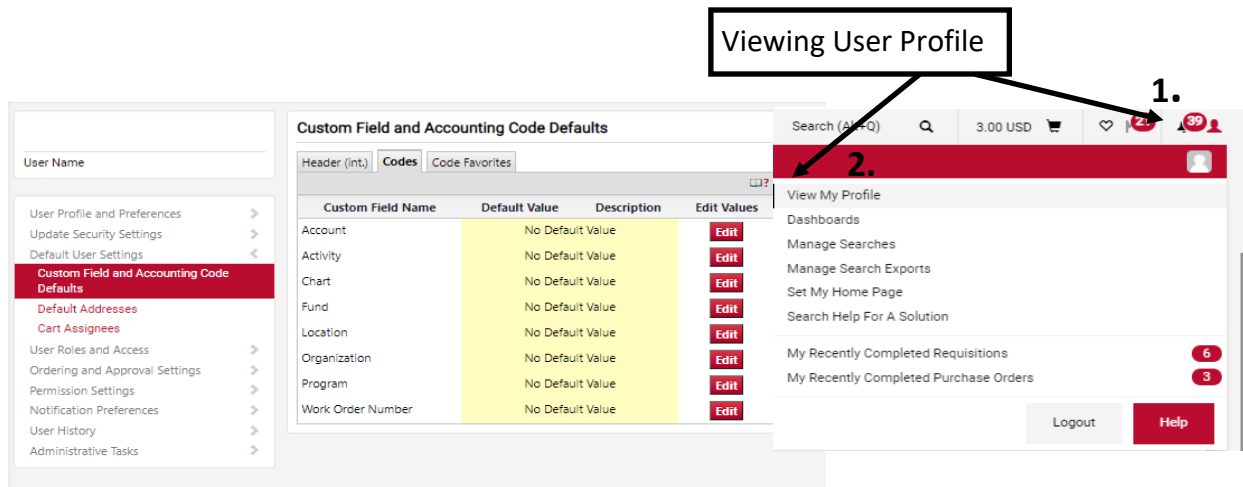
Viewing User Profile

1.

2.

User Name

User Profile and Preferences
Update Security Settings
Default User Settings
Custom Field and Accounting Code Defaults
Default Addresses
Cart Assignees
User Roles and Access
Ordering and Approval Settings
Permission Settings
Notification Preferences
User History
Administrative Tasks

Custom Field and Accounting Code Defaults

Header (int.) Codes Code Favorites

| Custom Field Name | Default Value | Description | Edit Values |
|---|---|---|---|
| Account | No Default Value | | Edit |
| Activity | No Default Value | | Edit |
| Chart | No Default Value | | Edit |
| Fund | No Default Value | | Edit |
| Location | No Default Value | | Edit |
| Organization | No Default Value | | Edit |
| Program | No Default Value | | Edit |
| Work Order Number | No Default Value | | Edit |

Search (Alt+Q) 3.00 USD 22 39

View My Profile
Dashboards
Manage Searches
Manage Search Exports
Set My Home Page
Search Help For A Solution
My Recently Completed Requisitions 6
My Recently Completed Purchase Orders 3
Logout Help